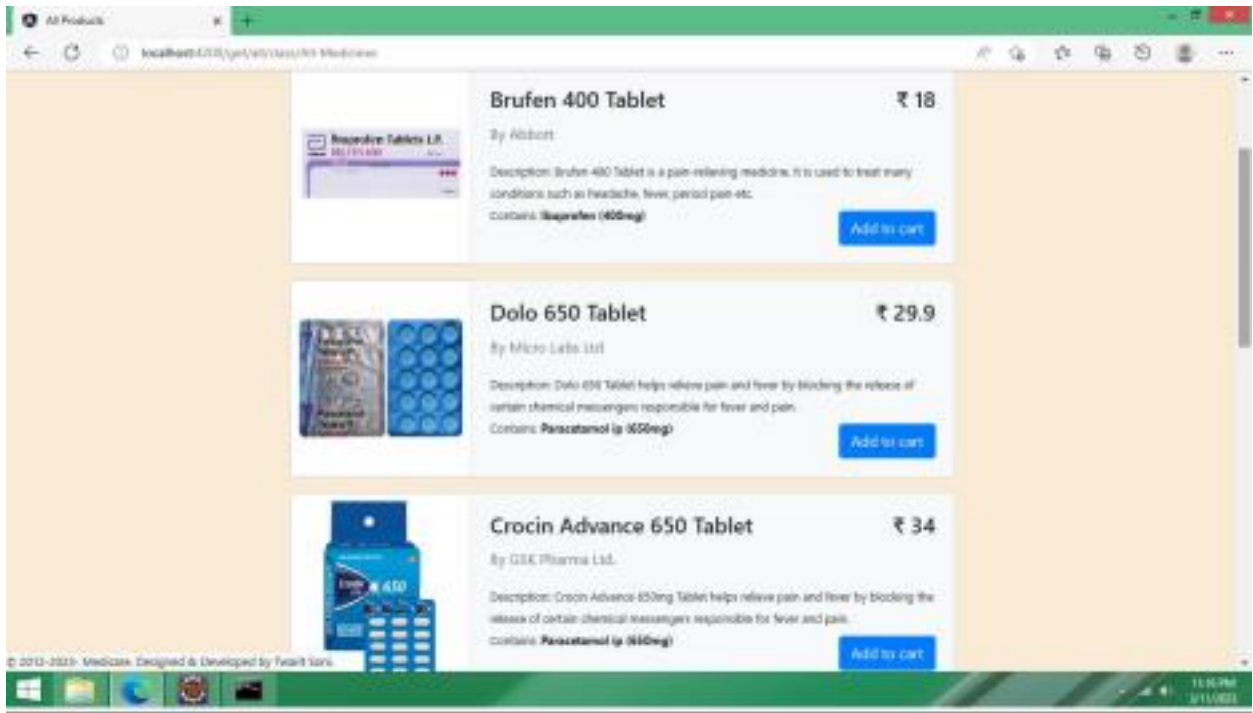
All Products

localhost:4200/get/all/class/All-Medicines

Brufen 400 Tablet
₹ 18
By Abbott
Description: Brufen 400 Tablet is a pain-relieving medicine. It is used to treat many conditions such as headache, fever, period pain etc.
Contains: Ibuprofen (400mg)
Add to cart

Dolo 650 Tablet
₹ 29.9
By Micro Labs Ltd
Description: Dolo 650 Tablet helps relieve pain and fever by blocking the release of certain chemical messengers responsible for fever and pain.
Contains: Paracetamol ip (650mg)
Add to cart

Crocin Advance 650 Tablet
₹ 34
By GSK Pharma Ltd.
Description: Crocin Advance 650mg Tablet helps relieve pain and fever by blocking the release of certain chemical messengers responsible for fever and pain.
Contains: Paracetamol ip (650mg)
Add to cart

© 2012-2023- Medicase. Designed & Developed by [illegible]

11:16 PM
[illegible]